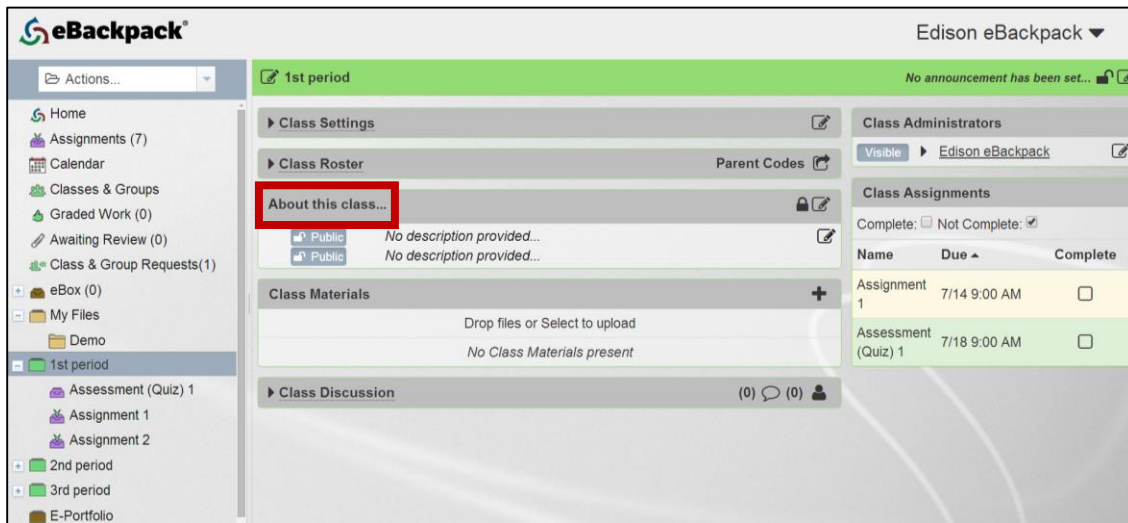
eBackpack®

Edison eBackpack

Actions...

Home
Assignments (7)
Calendar
Classes & Groups
Graded Work (0)
Awaiting Review (0)
Class & Group Requests(1)
eBox (0)
My Files
Demo
1st period
Assessment (Quiz) 1
Assignment 1
Assignment 2
2nd period
3rd period
E-Portfolio

1st period

No announcement has been set...

Class Settings

Class Roster

Parent Codes

About this class...

Public No description provided...
Public No description provided...

Class Materials

Drop files or Select to upload

No Class Materials present

Class Discussion

(0) (0)

Class Administrators

Visible Edison eBackpack

Class Assignments

Complete: Not Complete:

| Name | Due | Complete |
|---|---|---|
| Assignment 1 | 7/14 9:00 AM | |
| Assessment (Quiz) 1 | 7/18 9:00 AM | |